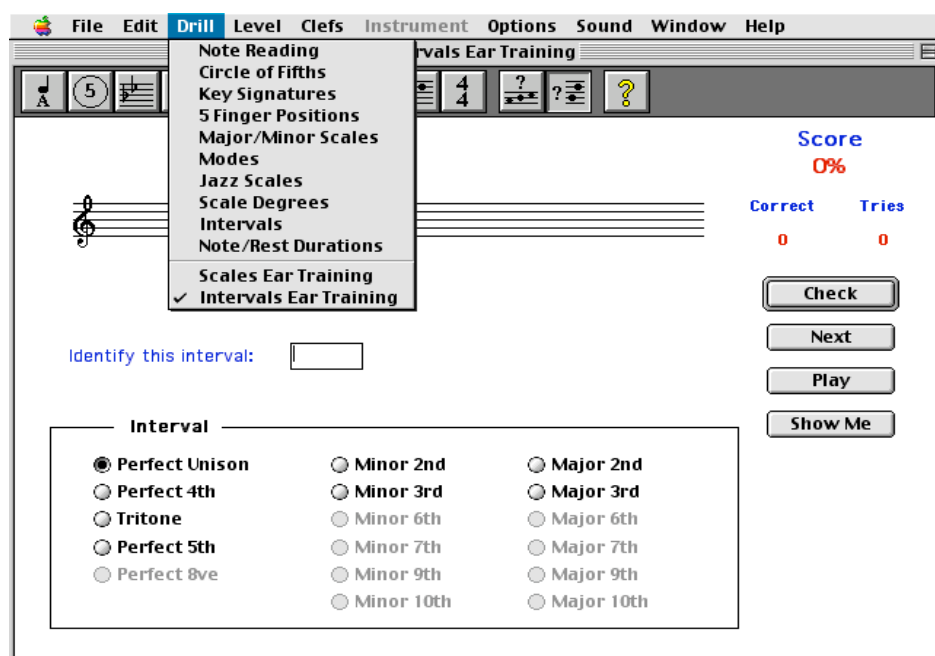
File Edit Drill Level Clefs Instrument Options Sound Window Help

rvals Ear Training

Note Reading
Circle of Fifths
Key Signatures
5 Finger Positions
Major/Minor Scales
Modes
Jazz Scales
Scale Degrees
Intervals
Note/Rest Durations
Scales Ear Training
✓ Intervals Ear Training

A 5 $\frac{4}{4}$ ? ?

Score
0%

Correct Tries
0 0

Check
Next
Play
Show Me

Identify this interval:

Interval

Perfect Unison
Perfect 4th
Tritone
Perfect 5th
Perfect 8ve

Minor 2nd
Minor 3rd
Minor 6th
Minor 7th
Minor 9th
Minor 10th

Major 2nd
Major 3rd
Major 6th
Major 7th
Major 9th
Major 10th